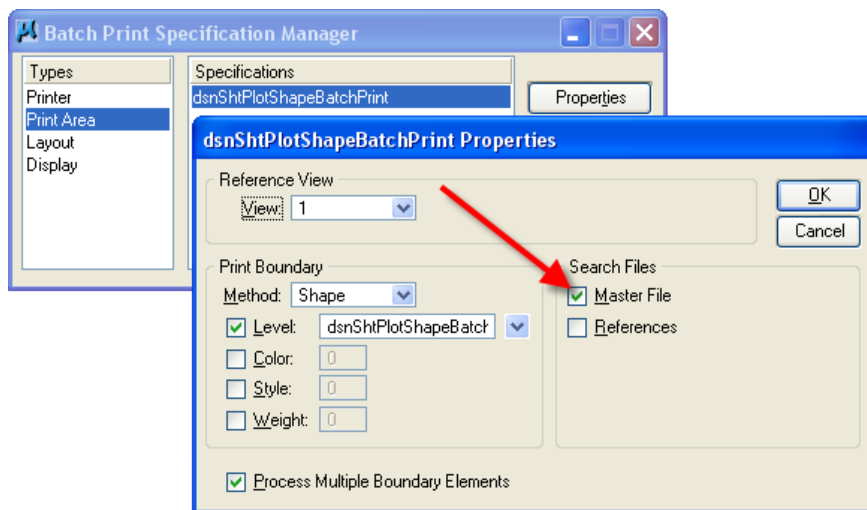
Batch Print Specification Manager

Types
Printer
Print Area
Layout
Display

Specifications
dsnShtPlotShapeBatchPrint

Properties

dsnShtPlotShapeBatchPrint Properties

Reference View
View: 1

OK
Cancel

Print Boundary
Method: Shape
Level: dsnShtPlotShapeBatch
Color: 0
Style: 0
Weight: 0

Search Files
Master File
References

Process Multiple Boundary Elements